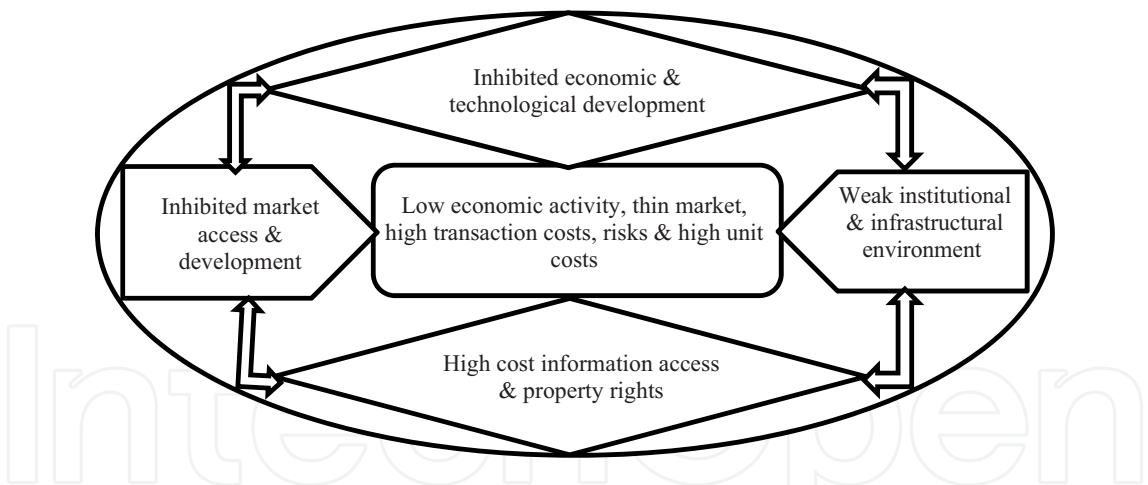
Inhibited economic & technological development

Inhibited market access & development

Low economic activity, thin market, high transaction costs, risks & high unit costs

Weak institutional & infrastructural environment

High cost information access & property rights

IntechOpen